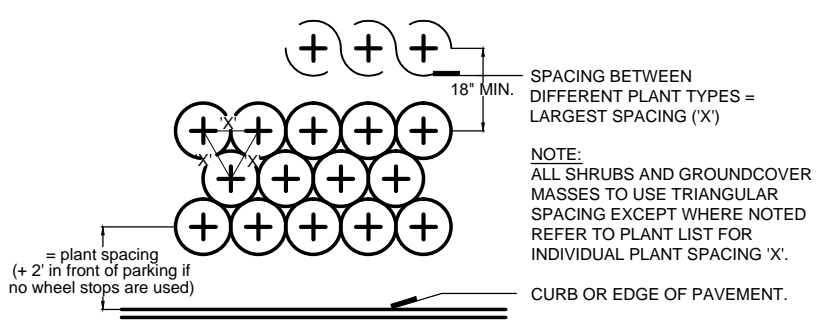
18" MIN.

SPACING BETWEEN DIFFERENT PLANT TYPES = LARGEST SPACING ('X')

'X'

'X'

'X'

NOTE:
ALL SHRUBS AND GROUNDCOVER MASSES TO USE TRIANGULAR SPACING EXCEPT WHERE NOTED REFER TO PLANT LIST FOR INDIVIDUAL PLANT SPACING 'X'.

= plant spacing
(+ 2' in front of parking if no wheel stops are used)

CURB OR EDGE OF PAVEMENT.